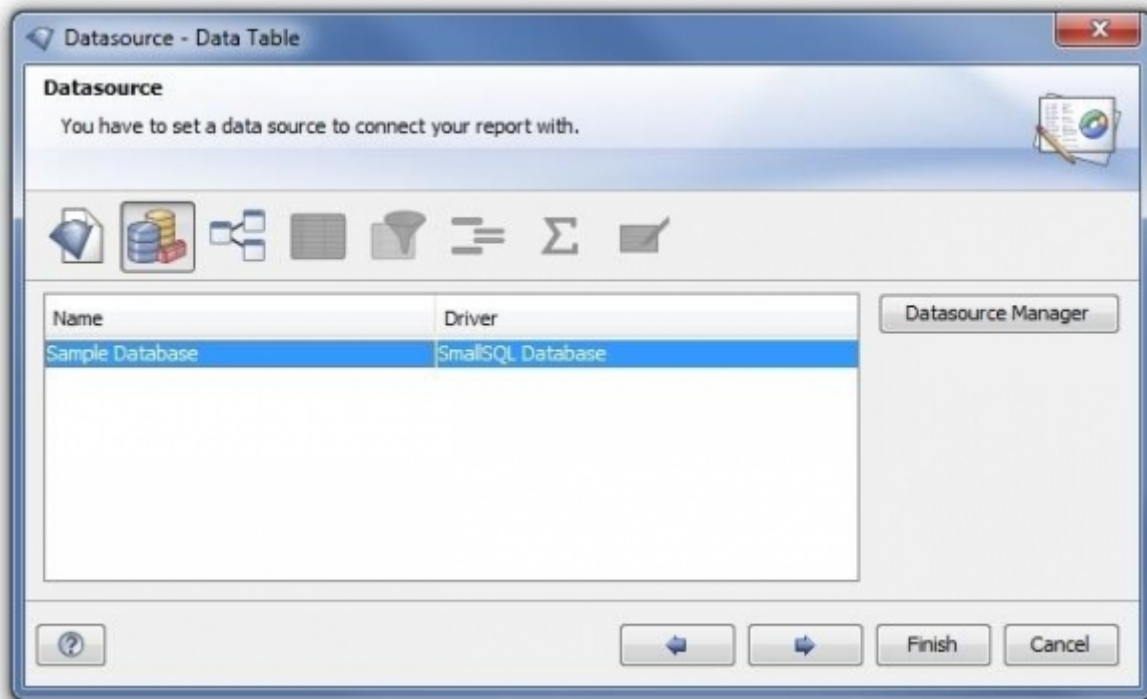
Datasource - Data Table

Datasource

You have to set a data source to connect your report with.

Σ

| Name | Driver |
|---|---|
| Sample Database | SmallSQL Database |

Datasource Manager

?

Finish

Cancel